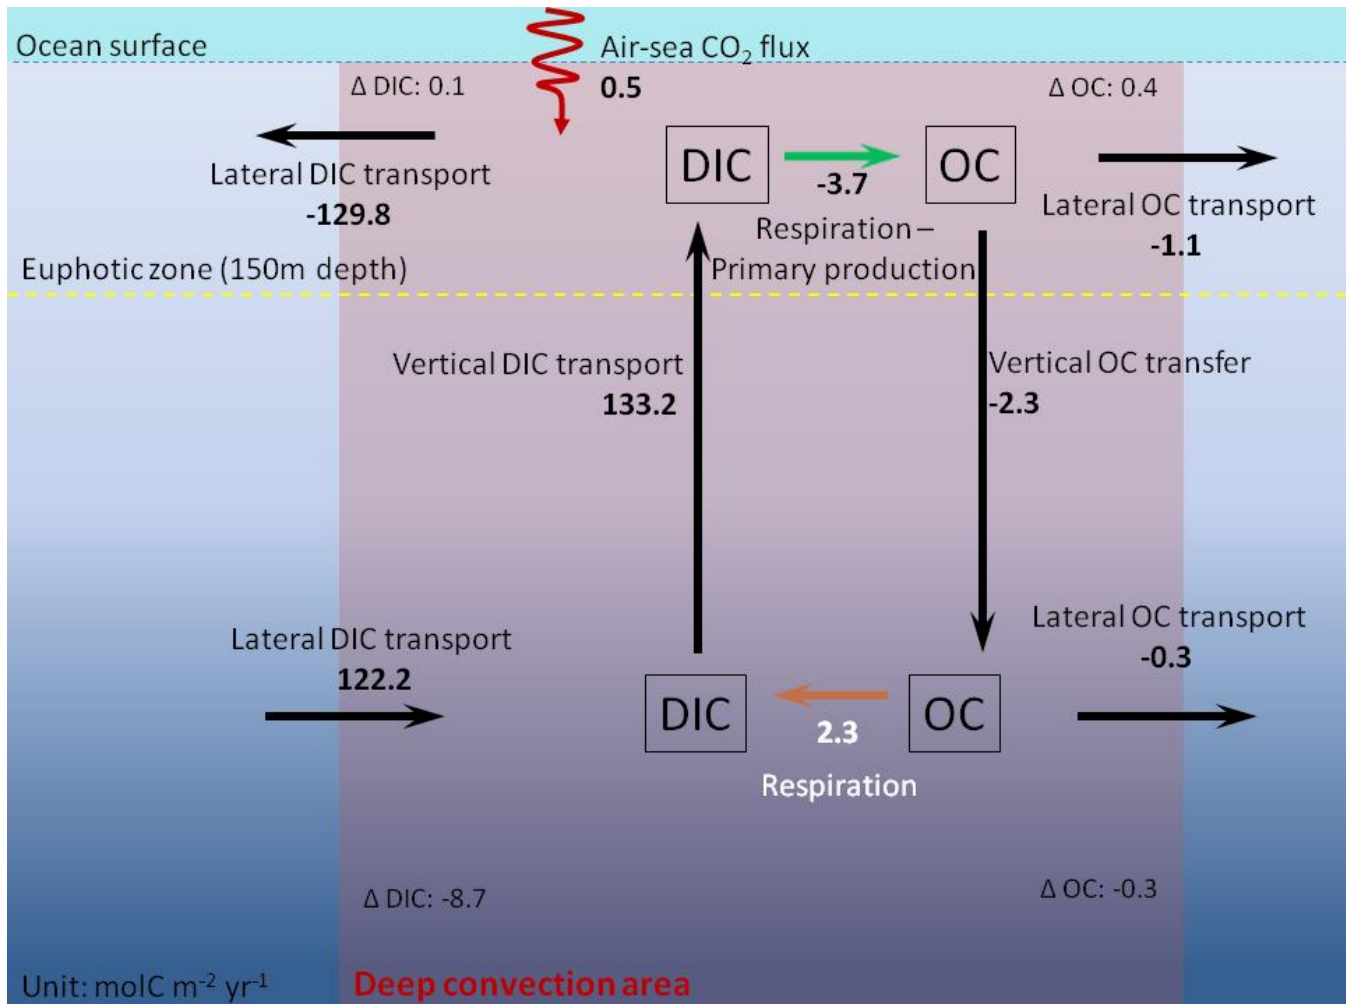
Ocean surface

Air-sea $CO_2$ flux
0.5

Δ DIC: 0.1

Δ OC: 0.4

Lateral DIC transport
-129.8

DIC

-3.7

OC

Lateral OC transport
-1.1

Respiration – Primary production

Euphotic zone (150m depth)

Vertical DIC transport
133.2

Vertical OC transfer
-2.3

Lateral OC transport
-0.3

Lateral DIC transport
122.2

DIC

2.3
Respiration

OC

Δ DIC: -8.7

Δ OC: -0.3

Unit: molC $m^{-2}$ $yr^{-1}$

Deep convection area